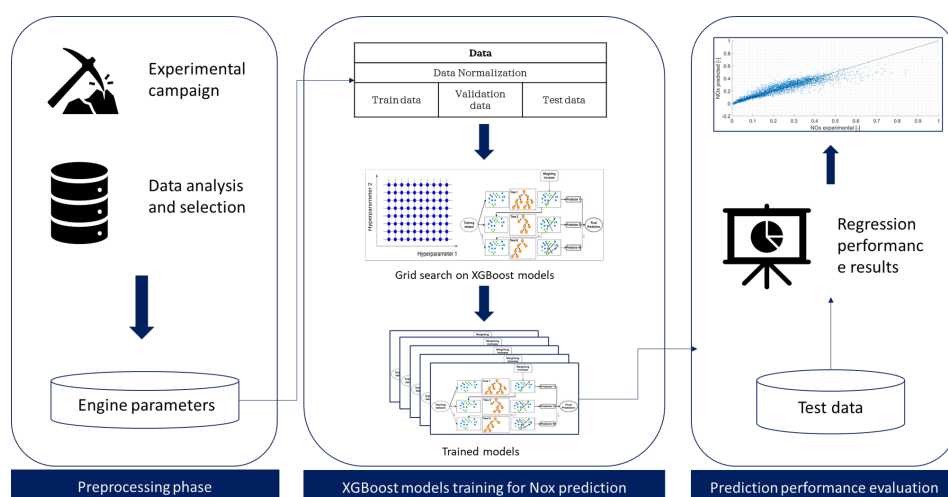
Experimental campaign

Data analysis and selection

Engine parameters

Preprocessing phase

| Data | | |
|---|---|---|
| Data Normalization | | |
| Train data | Validation data | Test data |

Hyperparameter 2

Hyperparameter 1

Training dataset

Tree 1

Tree 2

Tree 3

Weighting Increase

Final Prediction

Grid search on XGBoost models

Trained models

XGBoost models training for Nox prediction

NOx predicted [-]

NOx experimental [-]

Regression performance results

Test data

Prediction performance evaluation